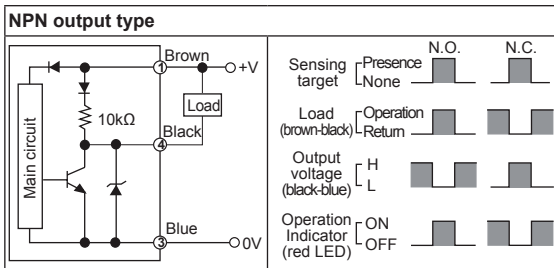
NPN output type

Main circuit

10kΩ

Brown

1

+V

Load

Black

4

Blue

3

0V

N.O.

N.C.

Sensing target Presence None

Load (brown-black) Operation Return

Output voltage (black-blue) H L

Operation Indicator (red LED) ON OFF